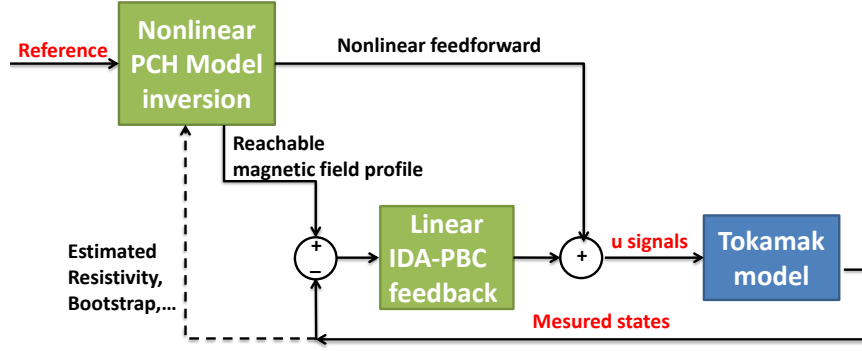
Reference

Nonlinear PCH Model inversion

Nonlinear feedforward

Reachable magnetic field profile

Estimated Resistivity, Bootstrap,…

+
−

Linear IDA-PBC feedback

+
+

u signals

Tokamak model

Mesured states